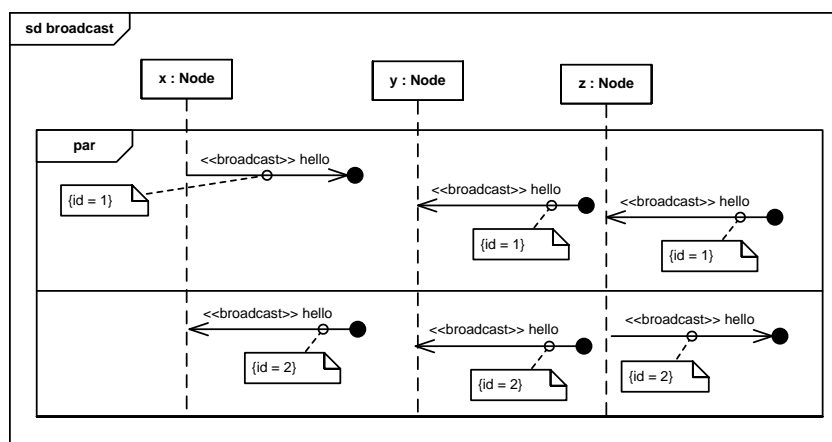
sd broadcast

x : Node

y : Node

z : Node

par

<<broadcast>> hello

{id = 1}

<<broadcast>> hello

{id = 1}

<<broadcast>> hello

{id = 1}

<<broadcast>> hello

{id = 2}

<<broadcast>> hello

{id = 2}

<<broadcast>> hello

{id = 2}